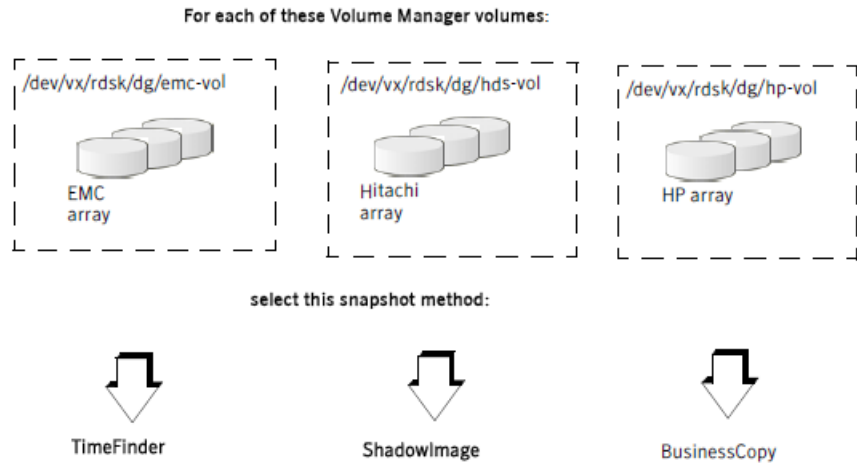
For each of these Volume Manager volumes:

/dev/vx/rdsk/dg/emc-vol

EMC array

/dev/vx/rdsk/dg/hds-vol

Hitachi array

/dev/vx/rdsk/dg/hp-vol

HP array

select this snapshot method:

TimeFinder

ShadowImage

BusinessCopy